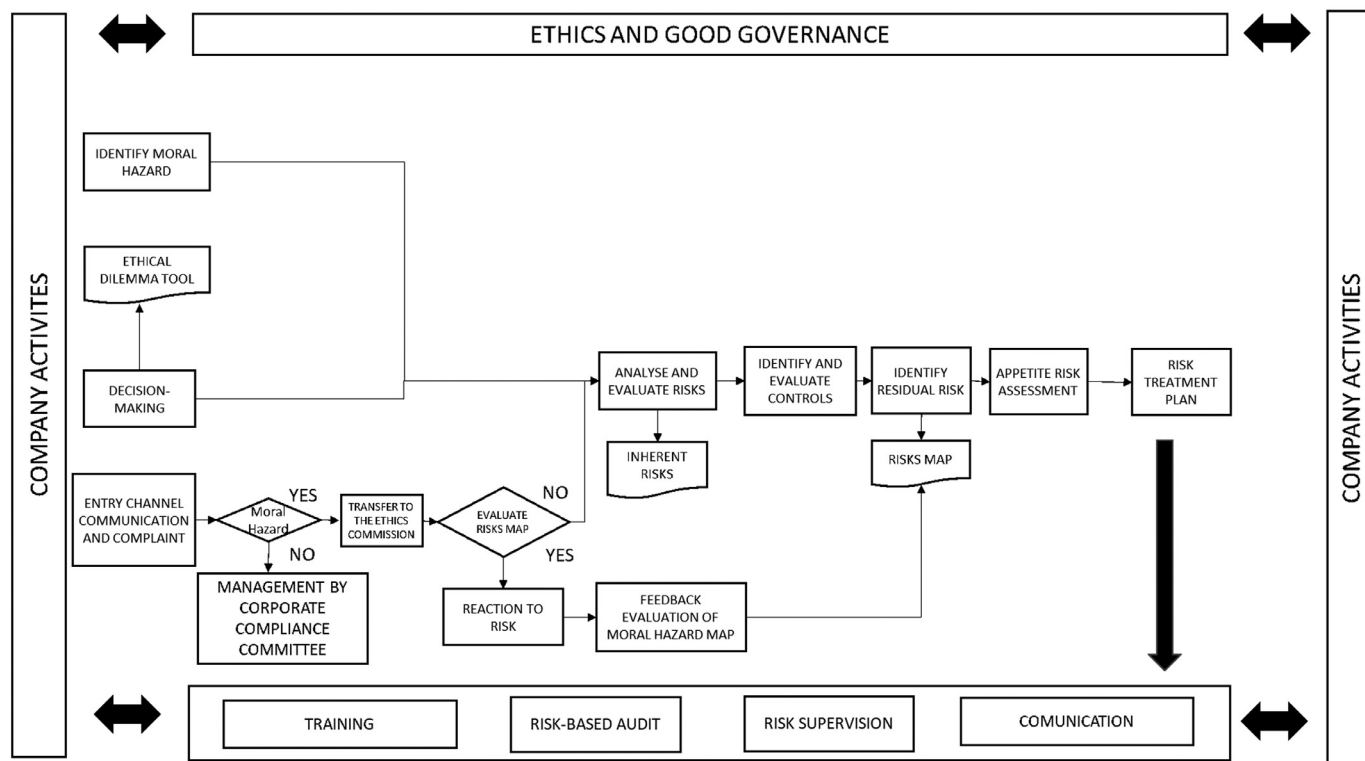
ETHICS AND GOOD GOVERNANCE

COMPANY ACTIVITES

IDENTIFY MORAL HAZARD

ETHICAL DILEMMA TOOL

DECISION-MAKING

ANALYSE AND EVALUATE RISKS

INHERENT RISKS

IDENTIFY AND EVALUATE CONTROLS

IDENTIFY RESIDUAL RISK

RISKS MAP

APPETITE RISK ASSESSMENT

RISK TREATMENT PLAN

ENTRY CHANNEL COMMUNICATION AND COMPLAINT

Moral Hazard

YES

NO

MANAGEMENT BY CORPORATE COMPLIANCE COMMITTEE

TRANSFER TO THE ETHICS COMMISSION

EVALUATE RISKS MAP

NO

YES

REACTION TO RISK

FEEDBACK EVALUATION OF MORAL HAZARD MAP

COMPANY ACTIVITIES

TRAINING

RISK-BASED AUDIT

RISK SUPERVISION

COMUNICATION